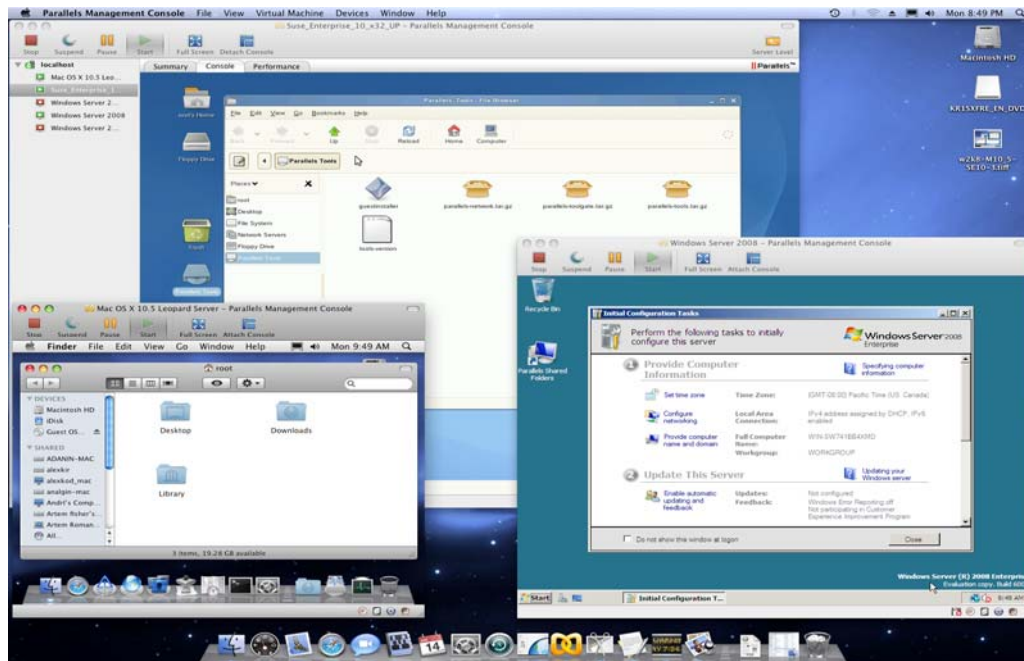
Parallels Management Console File View Virtual Machine Devices Window Help

Mon 8:49 PM

Suse_Enterprise_10_x32_UP - Parallels Management Console

Stop Suspend Pause Start Full Screen Detach Console

Server Level

localhost
Mac OS X 10.5 Leo...
Suse_Enterprise_1...
Windows Server 2...
Windows Server 2008
Windows Server 2...

Summary Console Performance

Parallels

Macintosh HD

KR1SXFRE_EN_DVD

w2k8-M10_5-SE10-13.iff

Parallels Tools - File Browser

File Edit View Go Bookmarks Help

Back Forward Up Stop Reload Home Computer

Parallels Tools

Places
root
Desktop
File System
Network Servers
Floppy Drive
Parallels Tools

guestinstaller parallels-network.tar.gz parallels-toolgate.tar.gz parallels-tools.tar.gz

tools-version

root's Home

Floppy Drive

Trash

Parallels Tools

Mac OS X 10.5 Leopard Server - Parallels Management Console

Stop Suspend Pause Start Full Screen Attach Console

Finder File Edit View Go Window Help Mon 9:49 AM

root

DEVICES
Macintosh HD
iDisk
Guest OS...
SHARED
ADANIN-MAC
alexkr
alexkod_mac
analpin-mac
Andri's Comp...
Artem fisher's...
Artem Roman...
All...

Desktop Downloads

Library

3 items, 19.28 GB available

Windows Server 2008 - Parallels Management Console

Stop Suspend Pause Start Full Screen Attach Console

Recycle Bin

Parallels Shared Folders

Initial Configuration Tasks

Perform the following tasks to initially configure this server

Windows Server 2008 Enterprise

1 Provide Computer Information

Specifying computer information

Set time zone Time Zone: (GMT-08:00) Pacific Time (US, Canada)

Configure networking Local Area Connection: IPv4 address assigned by DHCP, IPv6 enabled

Provide computer name and domain Full Computer Name: WIN-SW741B84XMD
Workgroup: WORKGROUP

2 Update This Server

Updating your Windows server

Enable automatic updating and feedback Updates: Not configured
Feedback: Windows Error Reporting off
Not participating in Customer Experience Improvement Program

Do not show this window at logon

Close

Windows Server (R) 2008 Enterprise
Evaluation copy. Build 600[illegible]

Start Initial Configuration T...

9:48 AM

14